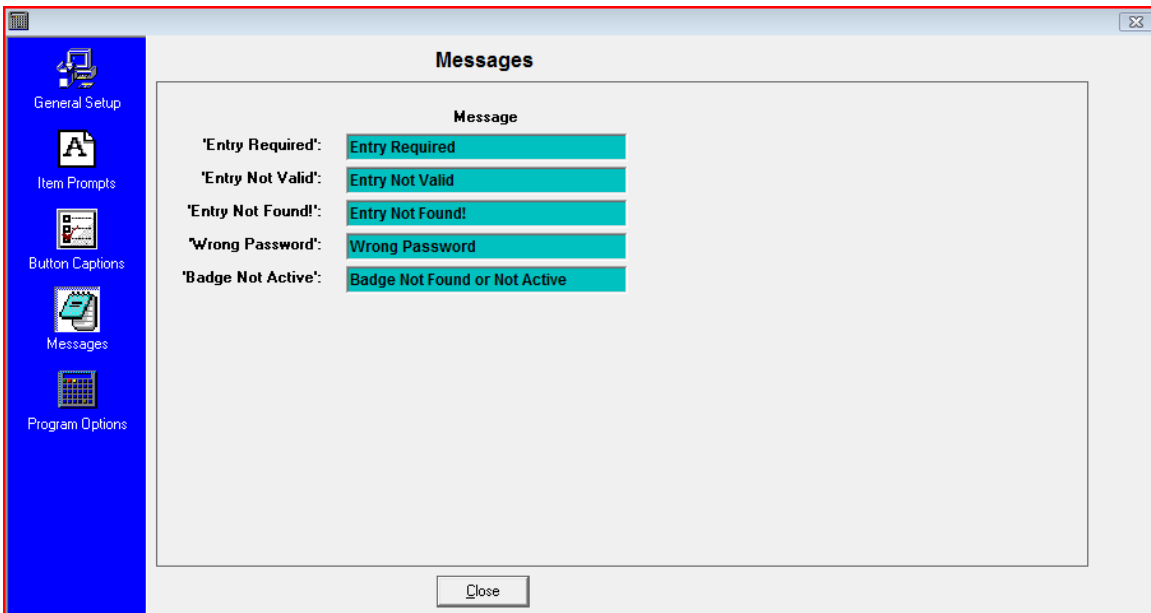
General Setup

A

Item Prompts

Button Captions

Messages

Program Options

Messages

Message

'Entry Required': Entry Required

'Entry Not Valid': Entry Not Valid

'Entry Not Found!': Entry Not Found!

'Wrong Password': Wrong Password

'Badge Not Active': Badge Not Found or Not Active

Close